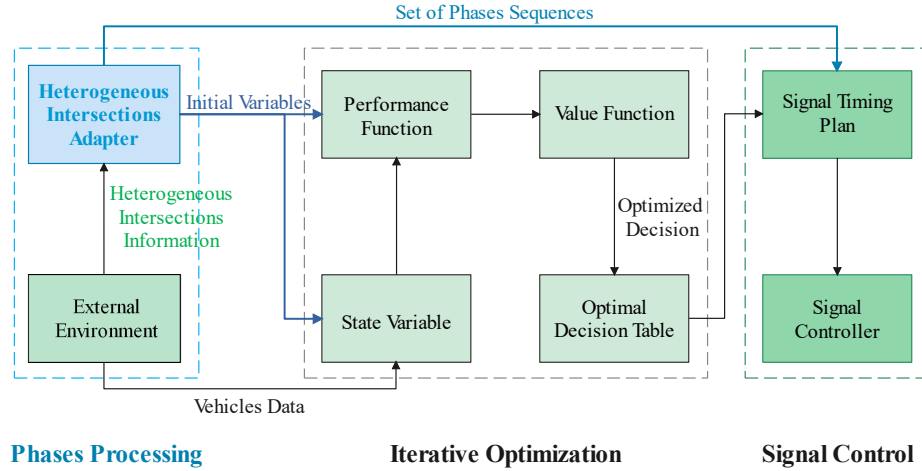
Set of Phases Sequences

Heterogeneous Intersections Adapter

Initial Variables

Performance Function

Value Function

Signal Timing Plan

Heterogeneous Intersections Information

Optimized Decision

External Environment

State Variable

Optimal Decision Table

Signal Controller

Vehicles Data

Phases Processing

Iterative Optimization

Signal Control